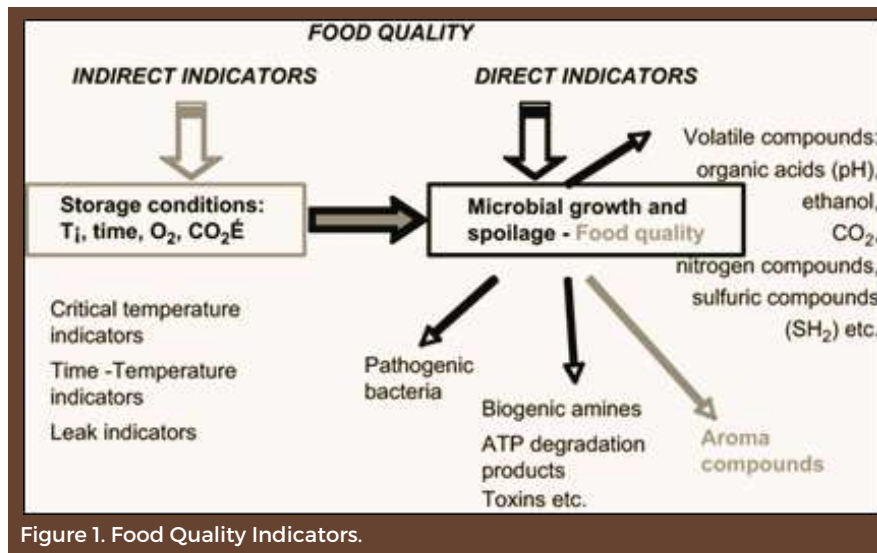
FOOD QUALITY

INDIRECT INDICATORS

DIRECT INDICATORS

Storage conditions: T¡, time, $O_2$, $CO_2$É

Microbial growth and spoilage - Food quality

Volatile compounds: organic acids (pH), ethanol, $CO_2$, nitrogen compounds, sulfuric compounds ($SH_2$) etc.

Critical temperature indicators

Time -Temperature indicators

Leak indicators

Pathogenic bacteria

Biogenic amines

ATP degradation products

Toxins etc.

Aroma compounds

Figure 1. Food Quality Indicators.